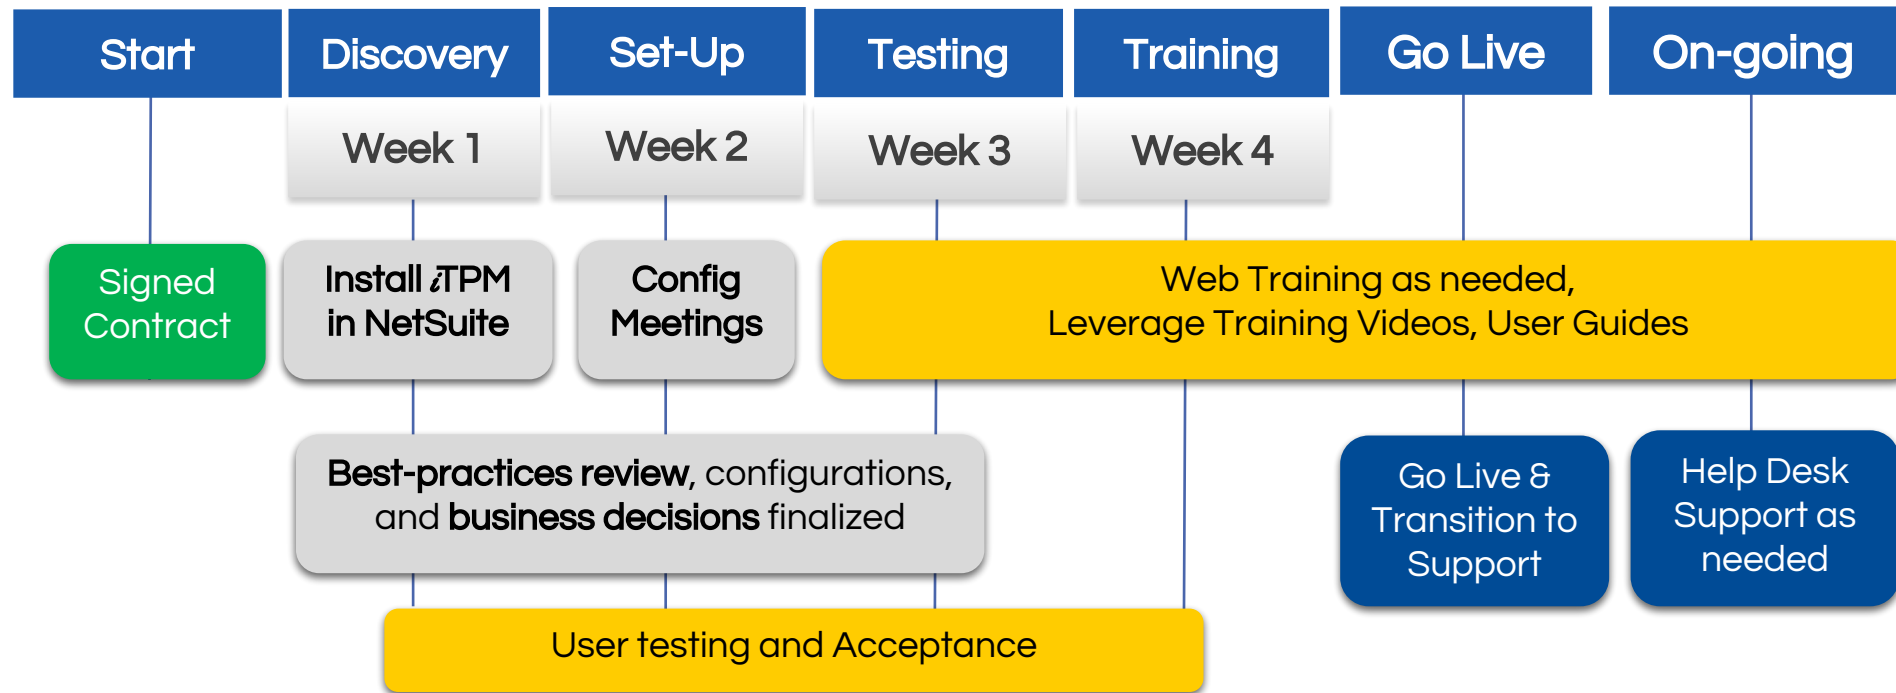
Start

Discovery

Set-Up

Testing

Training

Go Live

On-going

Week 1

Week 2

Week 3

Week 4

Signed Contract

Install iTPM in NetSuite

Config Meetings

Web Training as needed, Leverage Training Videos, User Guides

Best-practices review, configurations, and business decisions finalized

Go Live & Transition to Support

Help Desk Support as needed

User testing and Acceptance